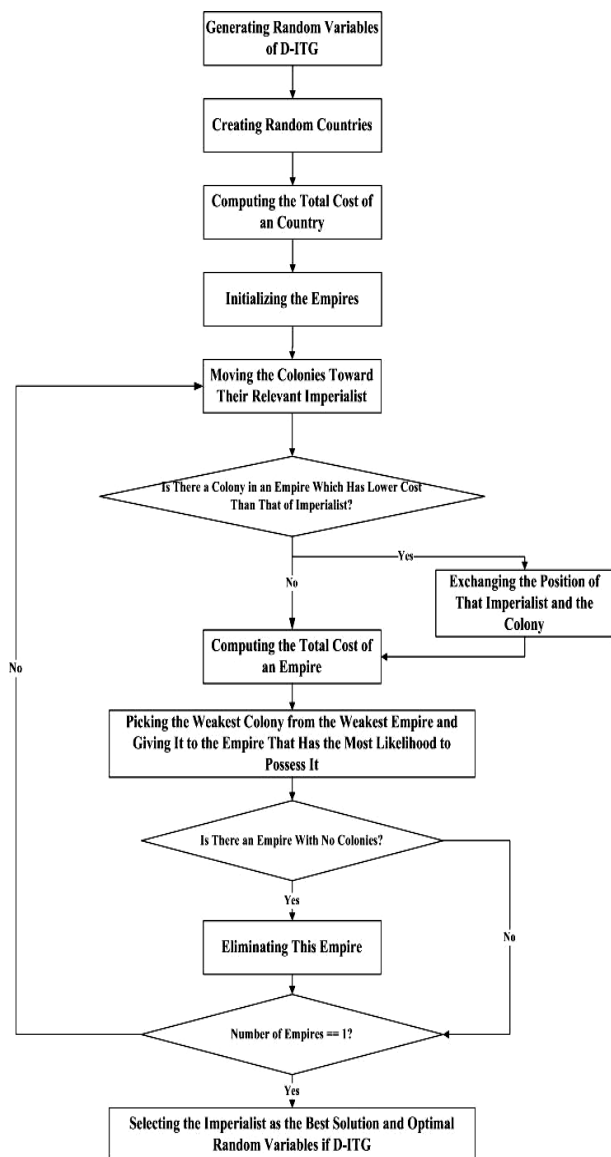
Generating Random Variables of D-ITG

Creating Random Countries

Computing the Total Cost of an Country

Initializing the Empires

Moving the Colonies Toward Their Relevant Imperialist

Is There a Colony in an Empire Which Has Lower Cost Than That of Imperialist?

Yes

No

Exchanging the Position of That Imperialist and the Colony

Computing the Total Cost of an Empire

No

Picking the Weakest Colony from the Weakest Empire and Giving It to the Empire That Has the Most Likelihood to Possess It

Is There an Empire With No Colonies?

Yes

Eliminating This Empire

No

Number of Empires == 1?

Yes

Selecting the Imperialist as the Best Solution and Optimal Random Variables if D-ITG